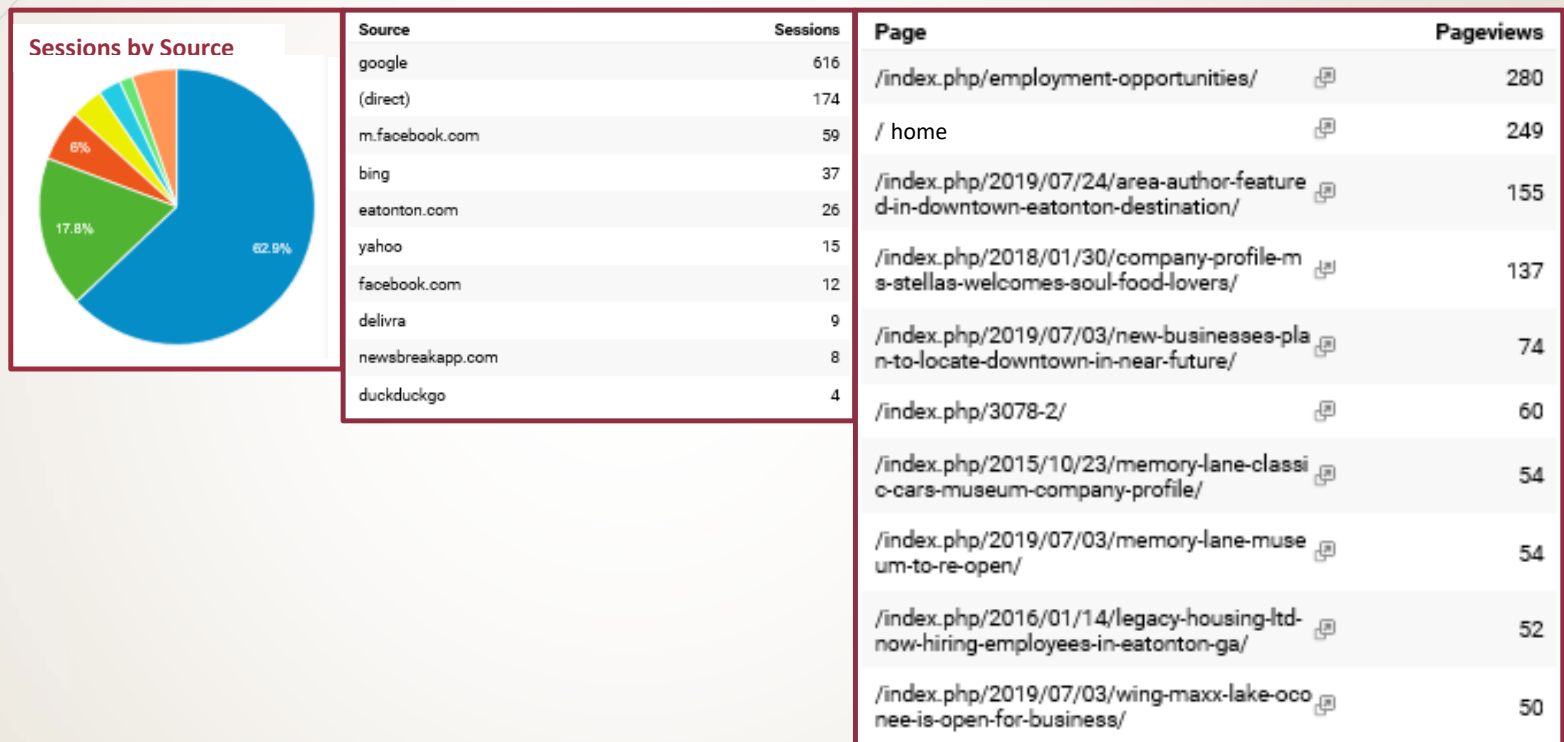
Sessions by Source

6%

17.8%

62.9%

| Source | Sessions |
|---|---|
| google | 616 |
| (direct) | 174 |
| m.facebook.com | 59 |
| bing | 37 |
| eatonton.com | 26 |
| yahoo | 15 |
| facebook.com | 12 |
| delivra | 9 |
| newsbreakapp.com | 8 |
| duckduckgo | 4 |

| Page | Pageviews |
|---|---|
| /index.php/employment-opportunities/ | 280 |
| / home | 249 |
| /index.php/2019/07/24/area-author-featured-in-downtown-eatonton-destination/ | 155 |
| /index.php/2018/01/30/company-profile-ms-stellas-welcomes-soul-food-lovers/ | 137 |
| /index.php/2019/07/03/new-businesses-plan-to-locate-downtown-in-near-future/ | 74 |
| /index.php/3078-2/ | 60 |
| /index.php/2015/10/23/memory-lane-classic-cars-museum-company-profile/ | 54 |
| /index.php/2019/07/03/memory-lane-museum-to-re-open/ | 54 |
| /index.php/2016/01/14/legacy-housing-ltd-now-hiring-employees-in-eatonton-ga/ | 52 |
| /index.php/2019/07/03/wing-maxx-lake-oconee-is-open-for-business/ | 50 |